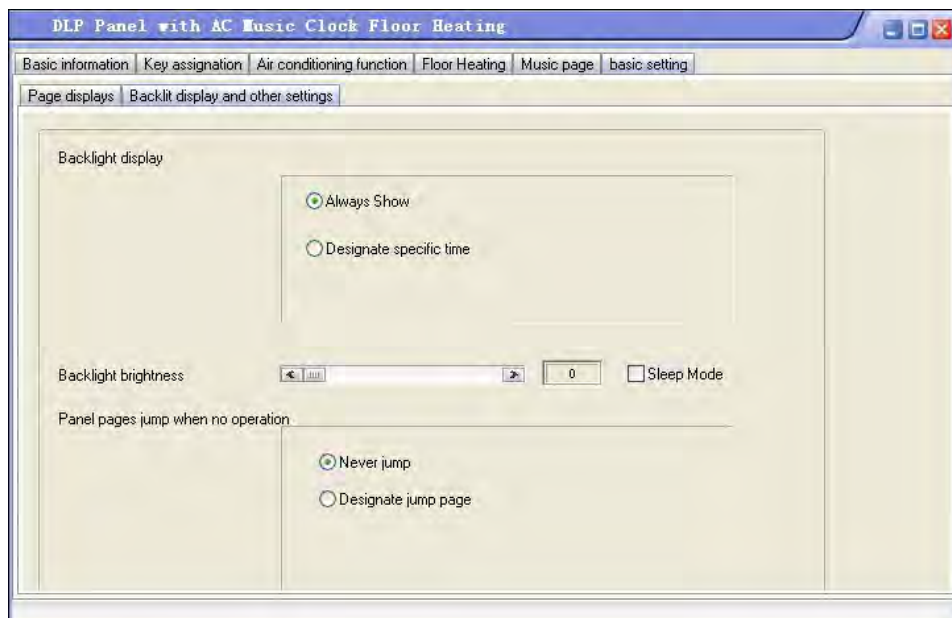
DLP Panel with AC Music Clock Floor Heating

Basic information | Key assignation | Air conditioning function | Floor Heating | Music page | basic setting

Page displays | Backlit display and other settings

Backlight display

Always Show

Designate specific time

Backlight brightness

0

Sleep Mode

Panel pages jump when no operation

Never jump

Designate jump page